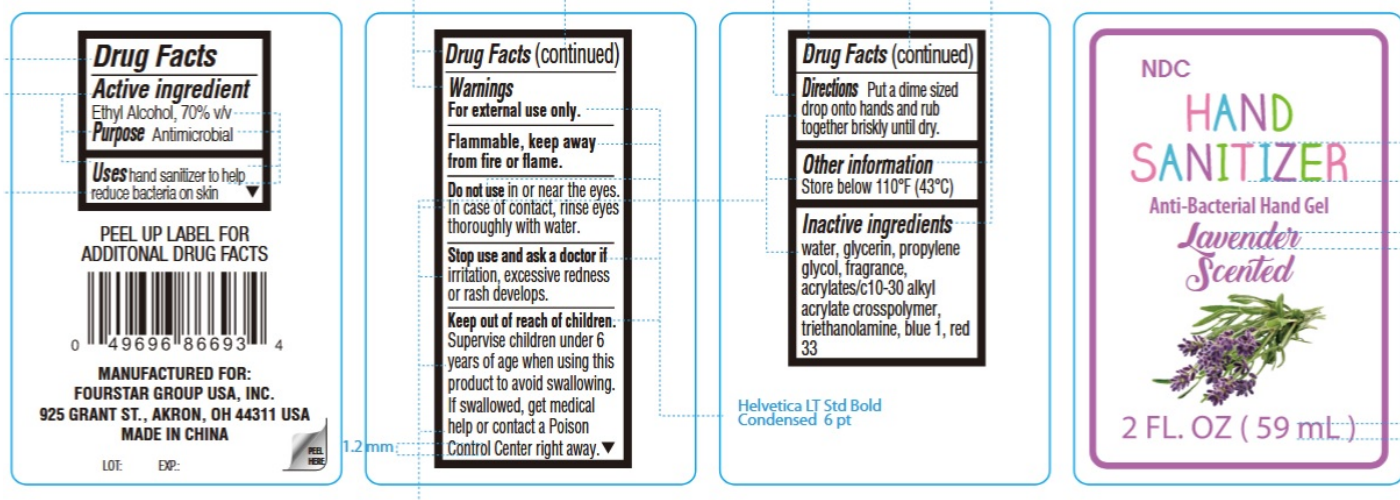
Drug Facts

Active ingredient
Ethyl Alcohol, 70% v/v

Purpose Antimicrobial

Uses hand sanitizer to help reduce bacteria on skin ▼

PEEL UP LABEL FOR ADDITONAL DRUG FACTS

0 49696 86693 4

MANUFACTURED FOR:
FOURSTAR GROUP USA, INC.
925 GRANT ST., AKRON, OH 44311 USA
MADE IN CHINA

LOT: EXP.:

PEEL HERE

Drug Facts (continued)

Warnings
For external use only.

Flammable, keep away from fire or flame.

Do not use in or near the eyes. In case of contact, rinse eyes thoroughly with water.

Stop use and ask a doctor if irritation, excessive redness or rash develops.

Keep out of reach of children. Supervise children under 6 years of age when using this product to avoid swallowing. If swallowed, get medical help or contact a Poison Control Center right away. ▼

1.2 mm

Drug Facts (continued)

Directions Put a dime sized drop onto hands and rub together briskly until dry.

Other information
Store below 110°F (43°C)

Inactive ingredients
water, glycerin, propylene glycol, fragrance, acrylates/c10-30 alkyl acrylate crosspolymer, triethanolamine, blue 1, red 33

Helvetica LT Std Bold Condensed 6 pt

NDC

HAND SANITIZER

Anti-Bacterial Hand Gel

Lavender Scented

2 FL. OZ ( 59 mL )